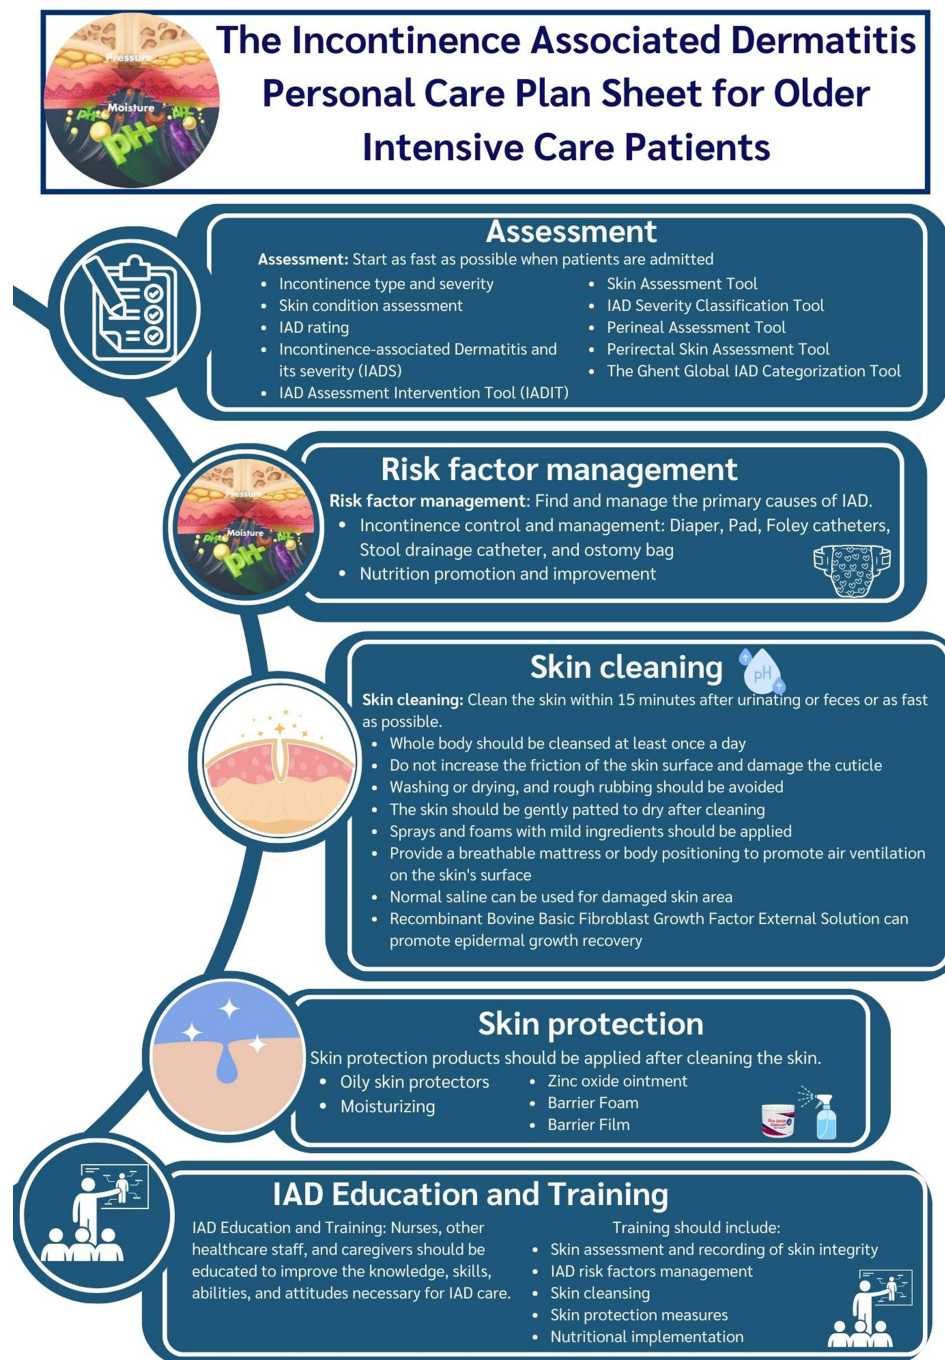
Pressure
Moisture
pH
pH
pH

The Incontinence Associated Dermatitis Personal Care Plan Sheet for Older Intensive Care Patients

Assessment

**Assessment:** Start as fast as possible when patients are admitted

- Incontinence type and severity
- Skin condition assessment
- IAD rating
- Incontinence-associated Dermatitis and its severity (IADS)
- IAD Assessment Intervention Tool (IADIT)

- Skin Assessment Tool
- IAD Severity Classification Tool
- Perineal Assessment Tool
- Perirectal Skin Assessment Tool
- The Ghent Global IAD Categorization Tool

Pressure
Moisture
pH
pH

Risk factor management

**Risk factor management**: Find and manage the primary causes of IAD.

- Incontinence control and management: Diaper, Pad, Foley catheters, Stool drainage catheter, and ostomy bag
- Nutrition promotion and improvement

Skin cleaning

pH

**Skin cleaning:** Clean the skin within 15 minutes after urinating or feces or as fast as possible.

- Whole body should be cleansed at least once a day
- Do not increase the friction of the skin surface and damage the cuticle
- Washing or drying, and rough rubbing should be avoided
- The skin should be gently patted to dry after cleaning
- Sprays and foams with mild ingredients should be applied
- Provide a breathable mattress or body positioning to promote air ventilation on the skin's surface
- Normal saline can be used for damaged skin area
- Recombinant Bovine Basic Fibroblast Growth Factor External Solution can promote epidermal growth recovery

Skin protection

Skin protection products should be applied after cleaning the skin.

- Oily skin protectors
- Moisturizing

- Zinc oxide ointment
- Barrier Foam
- Barrier Film

IAD Education and Training

IAD Education and Training: Nurses, other healthcare staff, and caregivers should be educated to improve the knowledge, skills, abilities, and attitudes necessary for IAD care.

Training should include:

- Skin assessment and recording of skin integrity
- IAD risk factors management
- Skin cleansing
- Skin protection measures
- Nutritional implementation